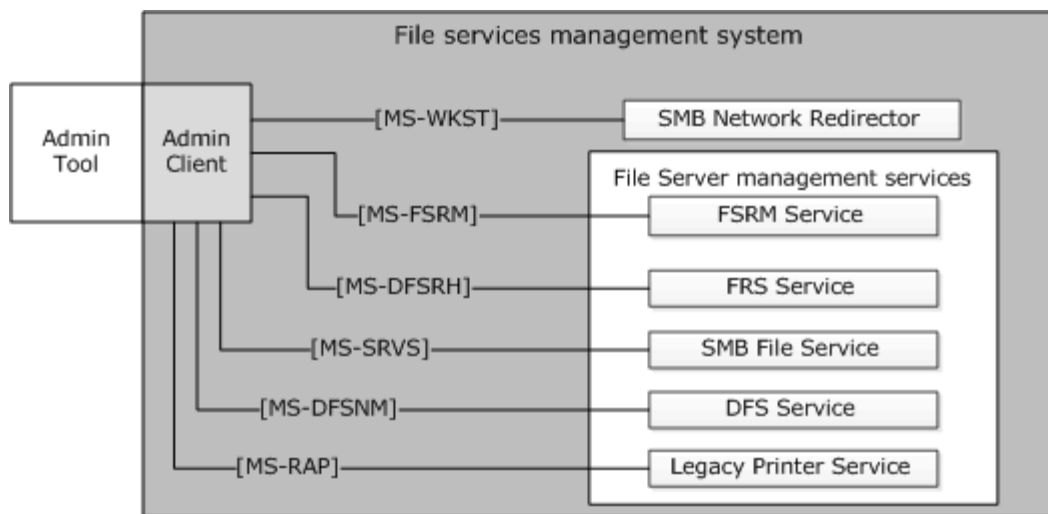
File services management system

Admin Tool

Admin Client

[MS-WKST]

SMB Network Redirector

File Server management services

[MS-FSRM]

FSRM Service

[MS-DFSRH]

FRS Service

[MS-SRVS]

SMB File Service

[MS-DFSNM]

DFS Service

[MS-RAP]

Legacy Printer Service